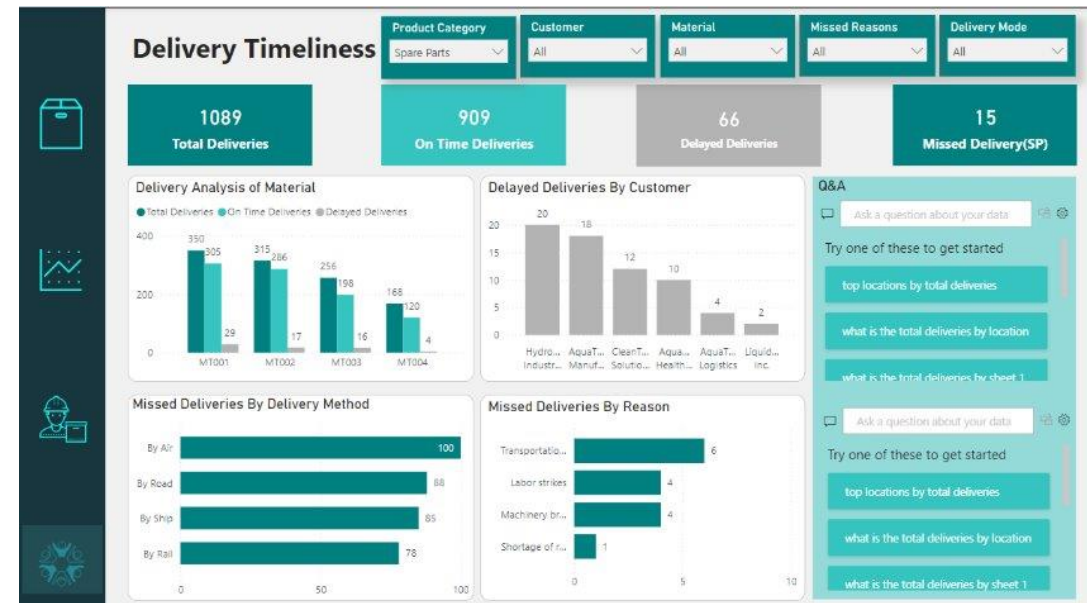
Delivery Timeliness

Product Category
Spare Parts

Customer
All

Material
All

Missed Reasons
All

Delivery Mode
All

1089
Total Deliveries

909
On Time Deliveries

66
Delayed Deliveries

15
Missed Delivery(SP)

Delivery Analysis of Material
Total Deliveries On Time Deliveries Delayed Deliveries

| | MT001 | MT002 | MT003 | MT004 |
|---|---|---|---|---|
| Total Deliveries | 350 | 315 | 256 | 168 |
| On Time Deliveries | 305 | 286 | 198 | 120 |
| Delayed Deliveries | 29 | 17 | 16 | 4 |

400
200
0

Delayed Deliveries By Customer

| Hydro... Industr... | AquaT... Manuf... | CleanT... Solutio... | Aqua... Health... | AquaT... Logistics | Liquid... Inc. |
|---|---|---|---|---|---|
| 20 | 18 | 12 | 10 | 4 | 2 |

20
15
10
5
0

Q&A
Ask a question about your data
Try one of these to get started
top locations by total deliveries
what is the total deliveries by location
what is the total deliveries by sheet 1

Ask a question about your data
Try one of these to get started
top locations by total deliveries
what is the total deliveries by location
what is the total deliveries by sheet 1

Missed Deliveries By Delivery Method

| By Air | 100 |
|---|---|
| By Road | 88 |
| By Ship | 85 |
| By Rail | 78 |

0 50 100

Missed Deliveries By Reason

| Transportatio... | 6 |
|---|---|
| Labor strikes | 4 |
| Machinery br... | 4 |
| Shortage of r... | 1 |

0 5 10